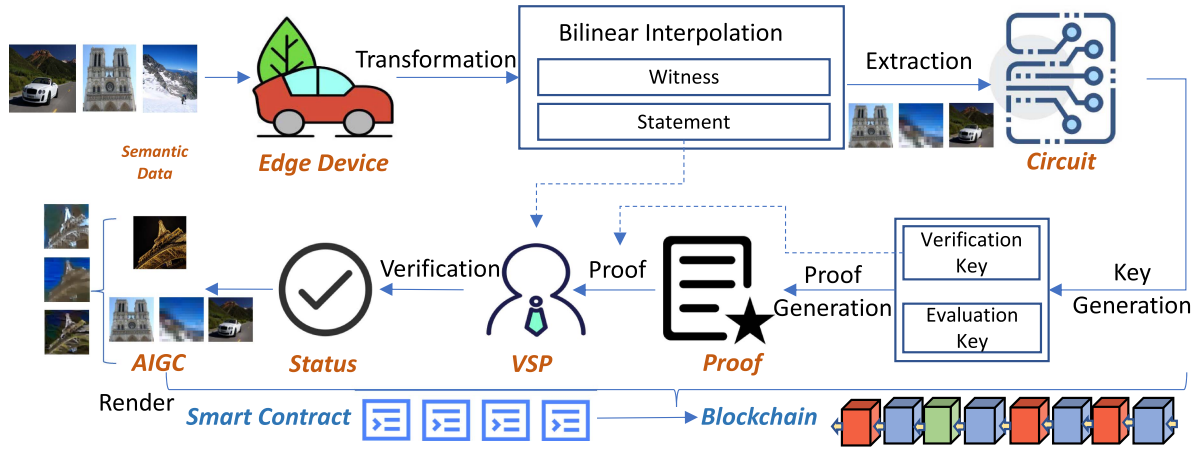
Semantic Data

Edge Device

Transformation

Bilinear Interpolation

Witness

Statement

Extraction

Circuit

Verification Key

Evaluation Key

Key Generation

Proof Generation

Proof

Proof

VSP

Verification

Status

AIGC

Render

Smart Contract

Blockchain